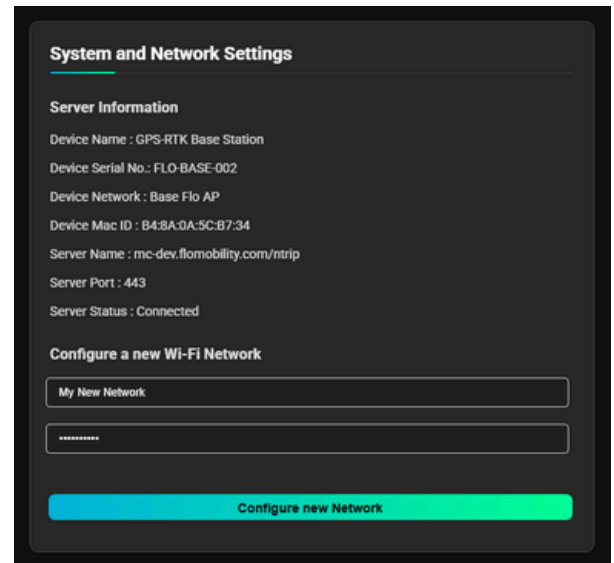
System and Network Settings

Server Information

Device Name : GPS-RTK Base Station

Device Serial No.: FLO-BASE-002

Device Network : Base Flo AP

Device Mac ID : B4:8A:0A:5C:B7:34

Server Name : mc-dev.flomobility.com/ntrip

Server Port : 443

Server Status : Connected

Configure a new Wi-Fi Network

My New Network

•••••••••••

Configure new Network